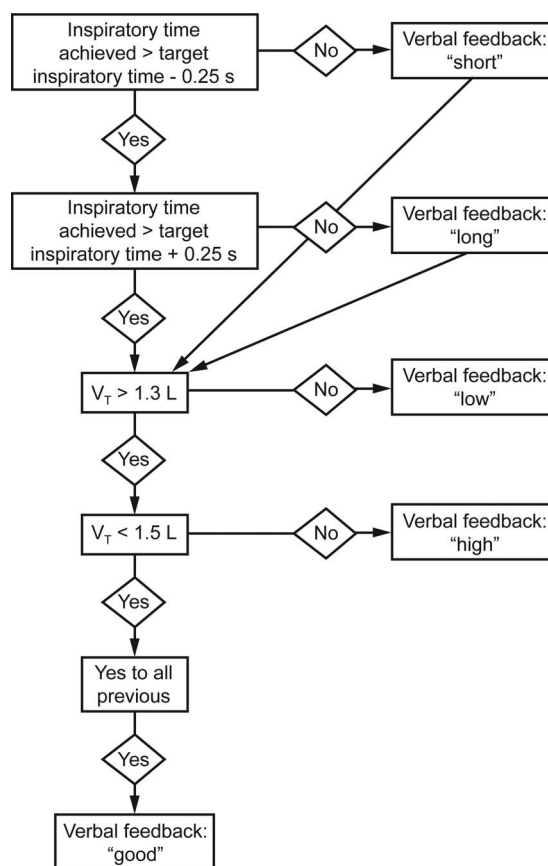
Inspiratory time achieved > target inspiratory time - 0.25 s

No

Verbal feedback: “short”

Yes

Inspiratory time achieved > target inspiratory time + 0.25 s

No

Verbal feedback: “long”

Yes

$V_T$ > 1.3 L

No

Verbal feedback: “low”

Yes

$V_T$ < 1.5 L

No

Verbal feedback: “high”

Yes

Yes to all previous

Yes

Verbal feedback: “good”